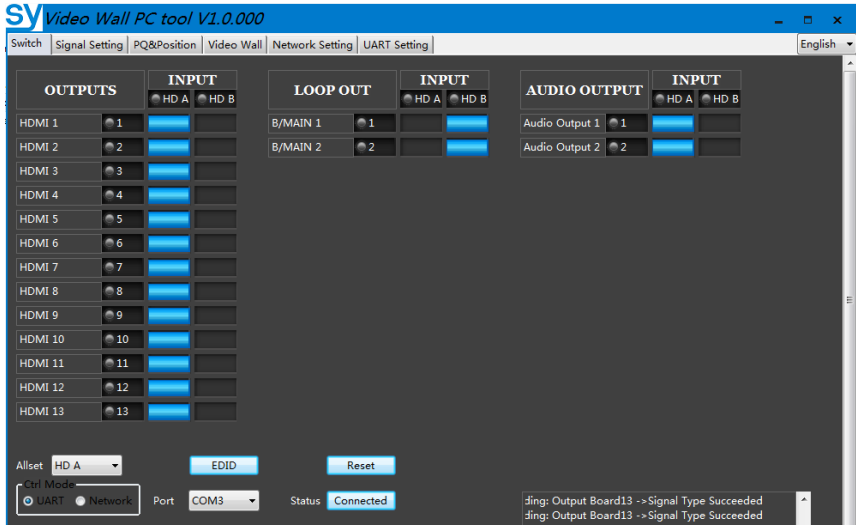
SY Video Wall PC tool V1.0.000

Switch | Signal Setting | PQ&Position | Video Wall | Network Setting | UART Setting

English

| OUTPUTS | INPUT HD A | HD B |
|---|---|---|
| HDMI 1 | 1 | |
| HDMI 2 | 2 | |
| HDMI 3 | 3 | |
| HDMI 4 | 4 | |
| HDMI 5 | 5 | |
| HDMI 6 | 6 | |
| HDMI 7 | 7 | |
| HDMI 8 | 8 | |
| HDMI 9 | 9 | |
| HDMI 10 | 10 | |
| HDMI 11 | 11 | |
| HDMI 12 | 12 | |
| HDMI 13 | 13 | |

| LOOP OUT | INPUT HD A | HD B |
|---|---|---|
| B/MAIN 1 | 1 | |
| B/MAIN 2 | 2 | |

| AUDIO OUTPUT | INPUT HD A | HD B |
|---|---|---|
| Audio Output 1 | 1 | |
| Audio Output 2 | 2 | |

Allset HD A

EDID

Reset

Ctrl Mode
UART Network

Port COM3

Status Connected

ding: Output Board13 ->Signal Type Succeeded
ding: Output Board13 ->Signal Type Succeeded